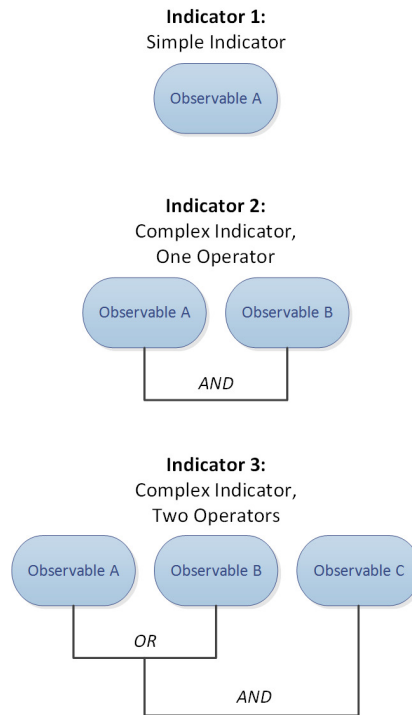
**Indicator 1:**
Simple Indicator

Observable A

**Indicator 2:**
Complex Indicator,
One Operator

Observable A

Observable B

*AND*

**Indicator 3:**
Complex Indicator,
Two Operators

Observable A

Observable B

Observable C

*OR*

*AND*